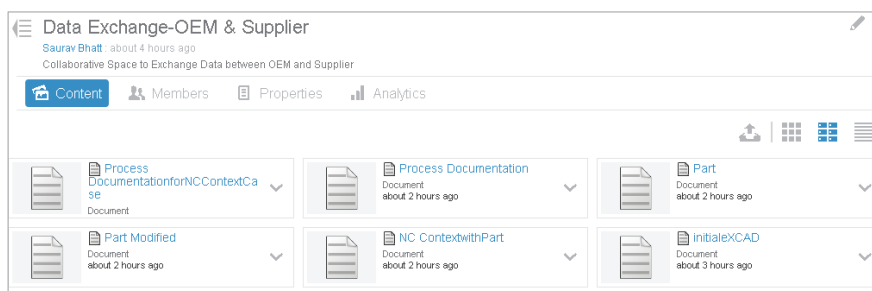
Data Exchange-OEM & Supplier

Saurav Bhatt · about 4 hours ago

Collaborative Space to Exchange Data between OEM and Supplier

Content Members Properties Analytics

Process DocumentationforNCContextCase
Document

Process Documentation
Document
about 2 hours ago

Part
Document
about 2 hours ago

Part Modified
Document
about 2 hours ago

NC ContextwithPart
Document
about 2 hours ago

initialeXCAD
Document
about 3 hours ago